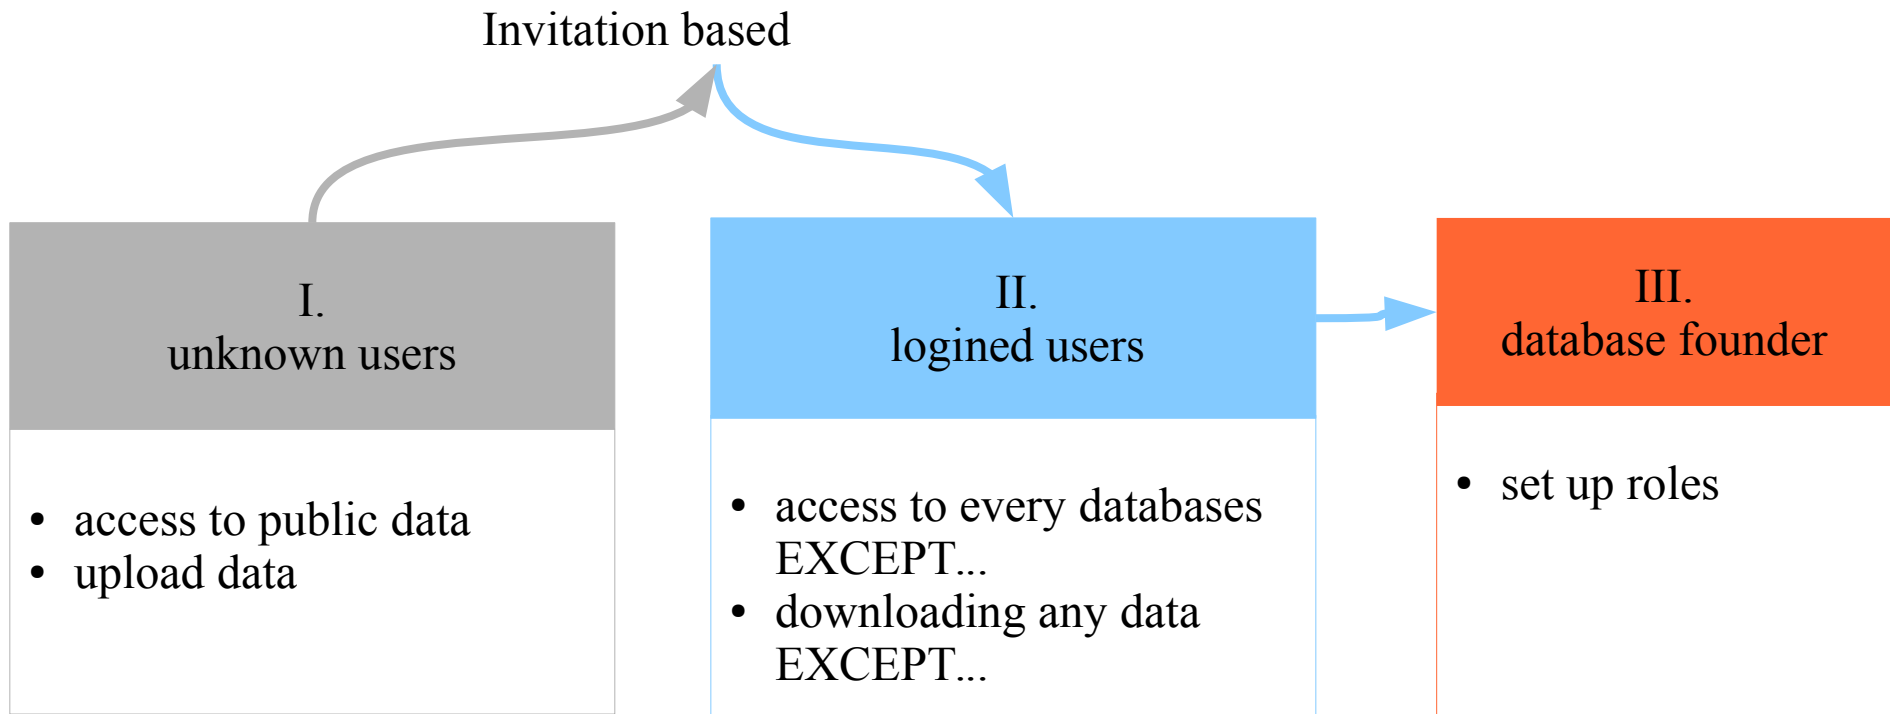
Invitation based

I.
unknown users

• access to public data
• upload data

II.
logined users

• access to every databases EXCEPT...
• downloading any data EXCEPT...

III.
database founder

• set up roles